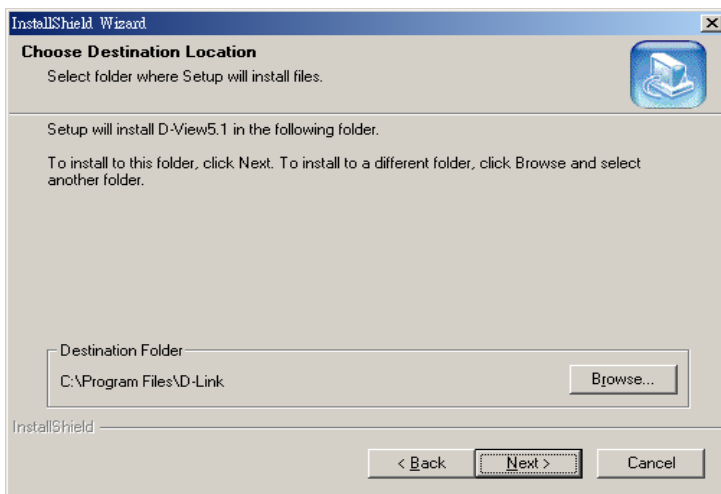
InstallShield Wizard

×

Choose Destination Location

Select folder where Setup will install files.

Setup will install D-View5.1 in the following folder.

To install to this folder, click Next. To install to a different folder, click Browse and select another folder.

Destination Folder

C:\Program Files\D-Link

Browse...

InstallShield

< Back

Next >

Cancel